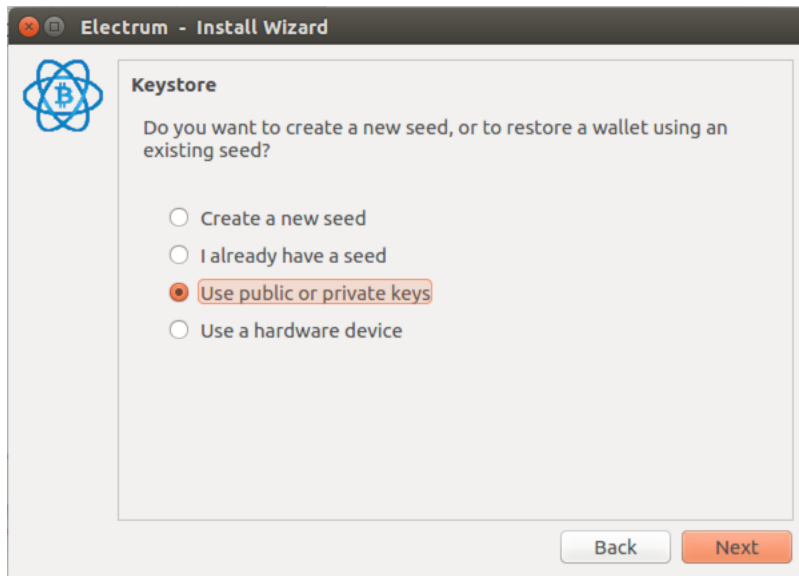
Electrum - Install Wizard

Keystore

Do you want to create a new seed, or to restore a wallet using an existing seed?

Create a new seed

I already have a seed

Use public or private keys

Use a hardware device

Back

Next